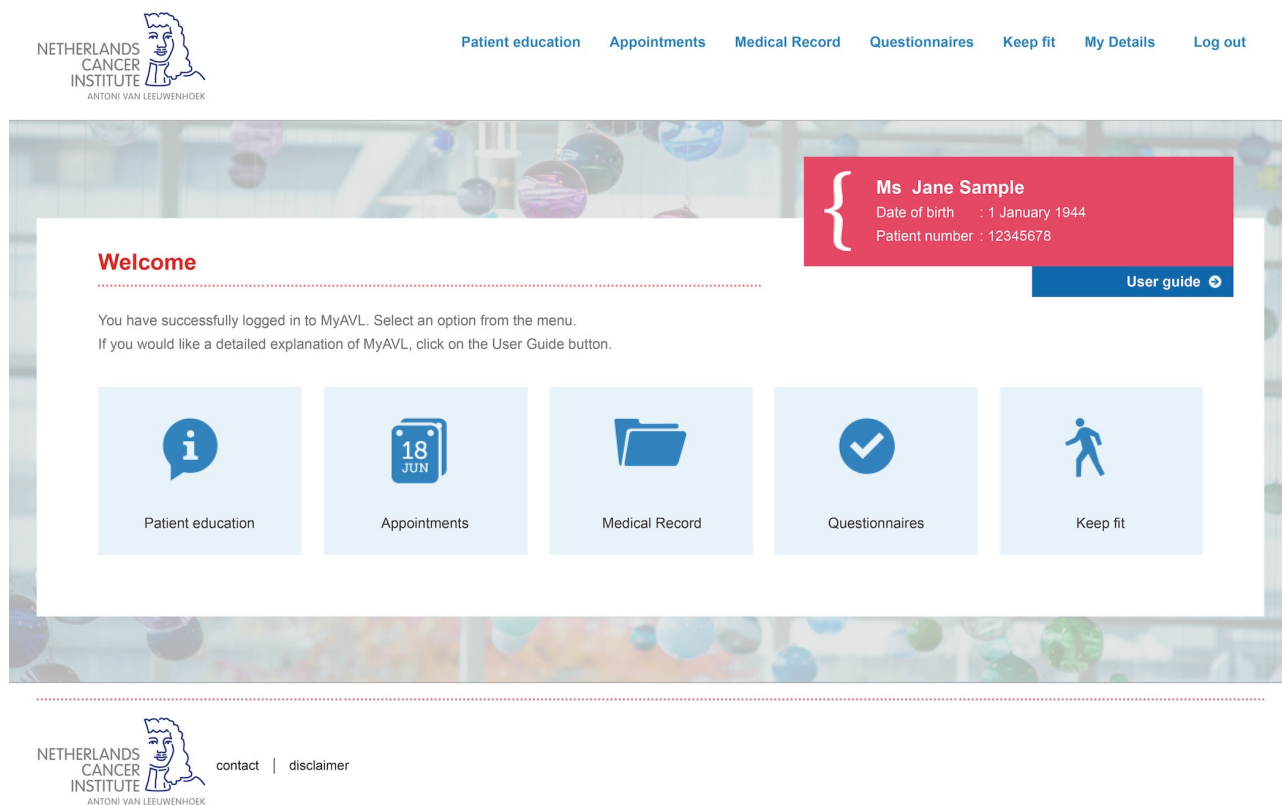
NETHERLANDS CANCER INSTITUTE
ANTONI VAN LEEUWENHOEK

Patient education Appointments Medical Record Questionnaires Keep fit My Details Log out

Ms Jane Sample
Date of birth : 1 January 1944
Patient number : 12345678

User guide

Welcome

You have successfully logged in to MyAVL. Select an option from the menu.
If you would like a detailed explanation of MyAVL, click on the User Guide button.

i
Patient education

18
JUN
Appointments

Medical Record

Questionnaires

Keep fit

NETHERLANDS CANCER INSTITUTE
ANTONI VAN LEEUWENHOEK

contact | disclaimer